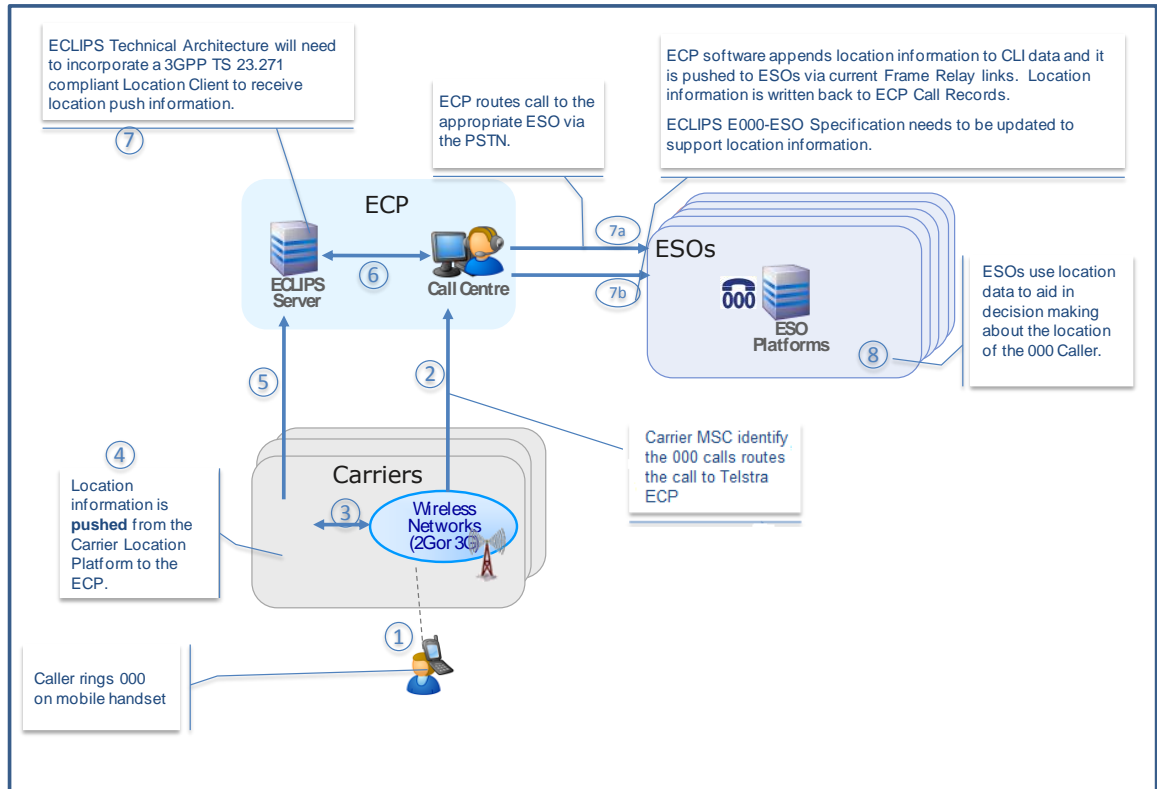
ECLIPS Technical Architecture will need to incorporate a 3GPP TS 23.271 compliant Location Client to receive location push information.

7

ECP routes call to the appropriate ESO via the PSTN.

ECP software appends location information to CLI data and it is pushed to ESOs via current Frame Relay links. Location information is written back to ECP Call Records.

ECLIPS E000-ESO Specification needs to be updated to support location information.

ECP

ECLIPS Server

6

Call Centre

7a

7b

ESOs

000

ESO Platforms

8

ESOs use location data to aid in decision making about the location of the 000 Caller.

5

2

4

Location information is **pushed** from the Carrier Location Platform to the ECP.

Carriers

3

Wireless Networks (2Gor 3G)

Carrier MSC identify the 000 calls routes the call to Telstra ECP

1

Caller rings 000 on mobile handset